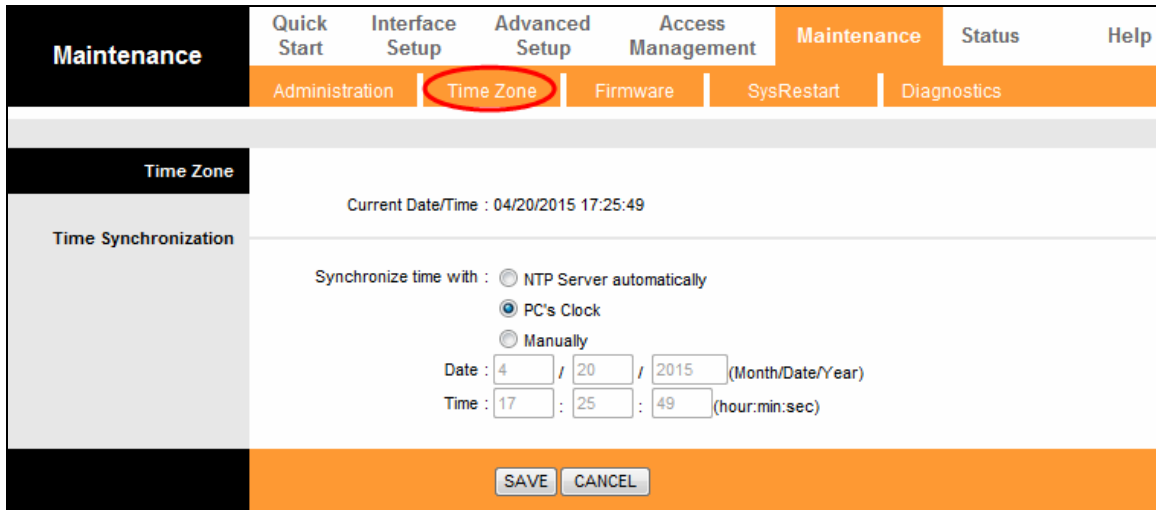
Maintenance

Quick Start | Interface Setup | Advanced Setup | Access Management | Maintenance | Status | Help

Administration | Time Zone | Firmware | SysRestart | Diagnostics

Time Zone

Current Date/Time : 04/20/2015 17:25:49

Time Synchronization

Synchronize time with : NTP Server automatically

PC's Clock

Manually

Date : 4 / 20 / 2015 (Month/Date/Year)

Time : 17 : 25 : 49 (hour:min:sec)

SAVE CANCEL